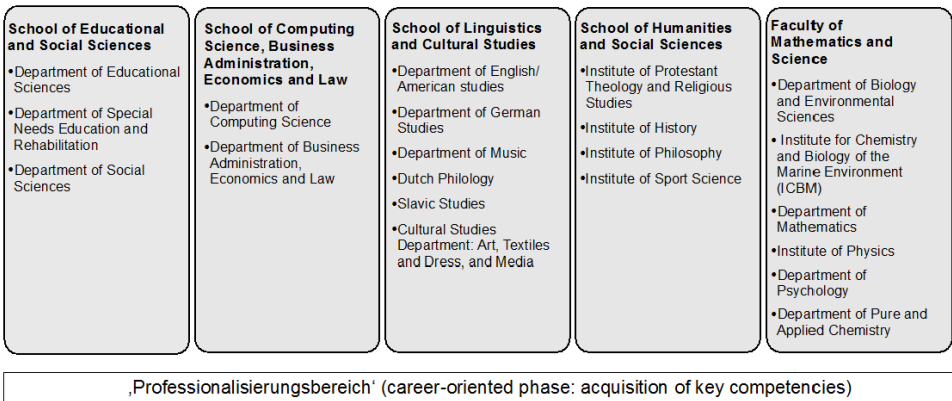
School of Educational and Social Sciences

•Department of Educational Sciences

•Department of Special Needs Education and Rehabilitation

•Department of Social Sciences

School of Computing Science, Business Administration, Economics and Law

•Department of Computing Science

•Department of Business Administration, Economics and Law

School of Linguistics and Cultural Studies

•Department of English/ American studies

•Department of German Studies

•Department of Music

•Dutch Philology

•Slavic Studies

•Cultural Studies Department: Art, Textiles and Dress, and Media

School of Humanities and Social Sciences

•Institute of Protestant Theology and Religious Studies

•Institute of History

•Institute of Philosophy

•Institute of Sport Science

Faculty of Mathematics and Science

•Department of Biology and Environmental Sciences

• Institute for Chemistry and Biology of the Marine Environment (ICBM)

•Department of Mathematics

•Institute of Physics

•Department of Psychology

•Department of Pure and Applied Chemistry

‚Professionalisierungsbereich' (career-oriented phase: acquisition of key competencies)